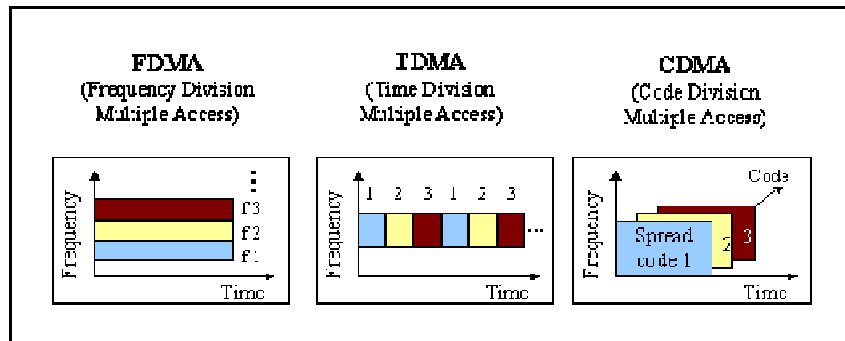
FDMA
(Frequency Division Multiple Access)

Frequency
f3
f2
f1
Time

TDMA
(Time Division Multiple Access)

Frequency
1 2 3 1 2 3 ...
Time

CDMA
(Code Division Multiple Access)

Code
Frequency
Spread code 1
2
3
Time